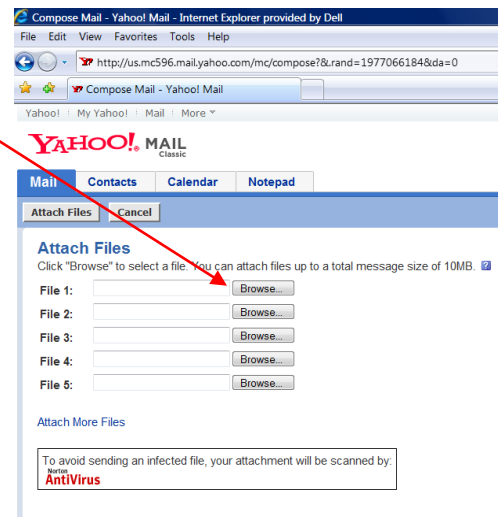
Compose Mail - Yahoo! Mail - Internet Explorer provided by Dell

File Edit View Favorites Tools Help

http://us.mc596.mail.yahoo.com/mc/compose?&.rand=1977066184&da=0

Compose Mail - Yahoo! Mail

Yahoo! | My Yahoo! | Mail | More

YAHOO! MAIL Classic

Mail | Contacts | Calendar | Notepad

Attach Files | Cancel

Attach Files

Click "Browse" to select a file. You can attach files up to a total message size of 10MB.

File 1: Browse...

File 2: Browse...

File 3: Browse...

File 4: Browse...

File 5: Browse...

Attach More Files

To avoid sending an infected file, your attachment will be scanned by:

Norton AntiVirus